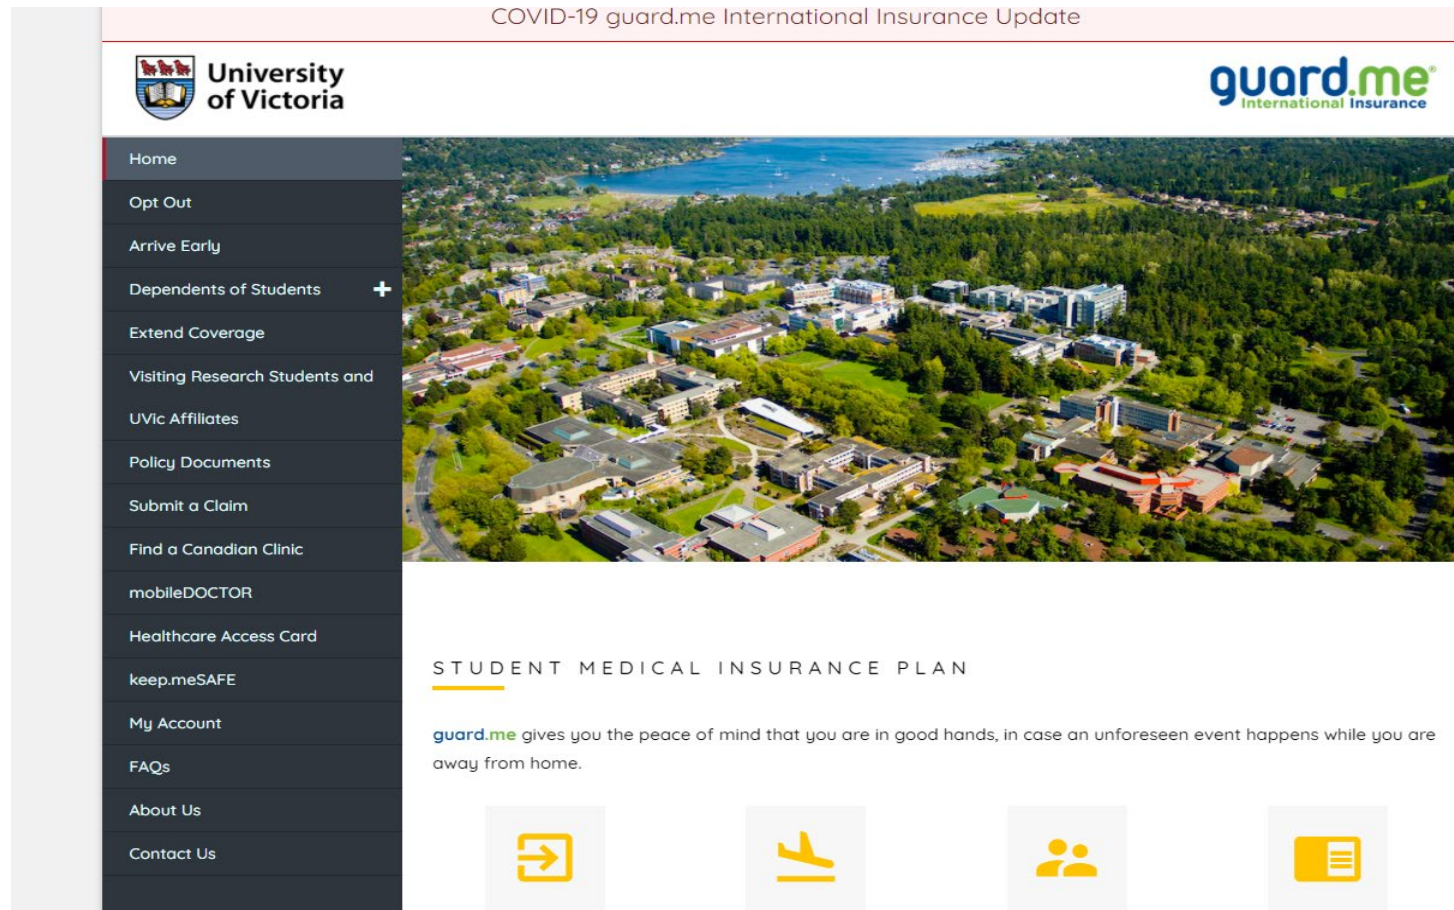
COVID-19 guard.me International Insurance Update

University of Victoria

guard.me International Insurance

Home

Opt Out

Arrive Early

Dependents of Students

Extend Coverage

Visiting Research Students and

UVic Affiliates

Policy Documents

Submit a Claim

Find a Canadian Clinic

mobileDOCTOR

Healthcare Access Card

keep.meSAFE

My Account

FAQs

About Us

Contact Us

STUDENT MEDICAL INSURANCE PLAN

guard.me gives you the peace of mind that you are in good hands, in case an unforeseen event happens while you are away from home.